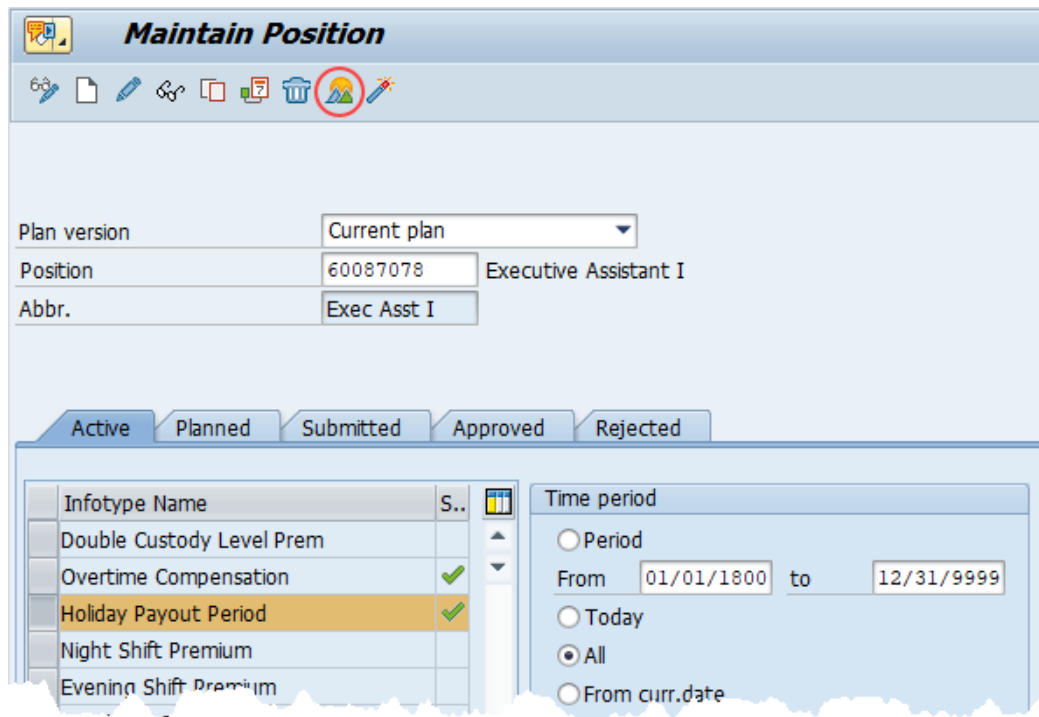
Maintain Position

Plan version
Current plan
Position
60087078
Executive Assistant I
Abbr.
Exec Asst I

Active
Planned
Submitted
Approved
Rejected

| Infotype Name | S.. |
|---|---|
| Double Custody Level Prem | |
| Overtime Compensation | ✓ |
| Holiday Payout Period | ✓ |
| Night Shift Premium | |
| Evening Shift Premium | |

Time period
Period
From 01/01/1800 to 12/31/9999
Today
All
From curr.date